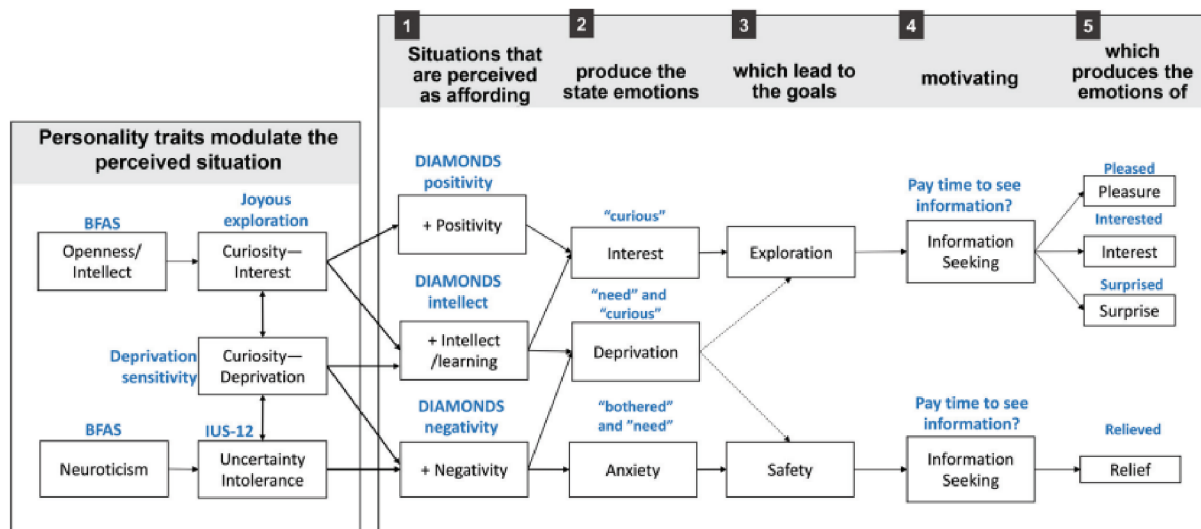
1
Situations that are perceived as affording

2
produce the state emotions

3
which lead to the goals

4
motivating

5
which produces the emotions of

Personality traits modulate the perceived situation

BFAS
Openness/ Intellect

Joyous exploration
Curiosity— Interest

Deprivation sensitivity
Curiosity— Deprivation

BFAS
Neuroticism

IUS-12
Uncertainty Intolerance

DIAMONDS positivity
+ Positivity

DIAMONDS intellect
+ Intellect /learning

DIAMONDS negativity
+ Negativity

"curious"
Interest

"need" and "curious"
Deprivation

"bothered" and "need"
Anxiety

Exploration

Safety

Pay time to see information?
Information Seeking

Pay time to see information?
Information Seeking

Pleased
Pleasure

Interested
Interest

Surprised
Surprise

Relieved
Relief